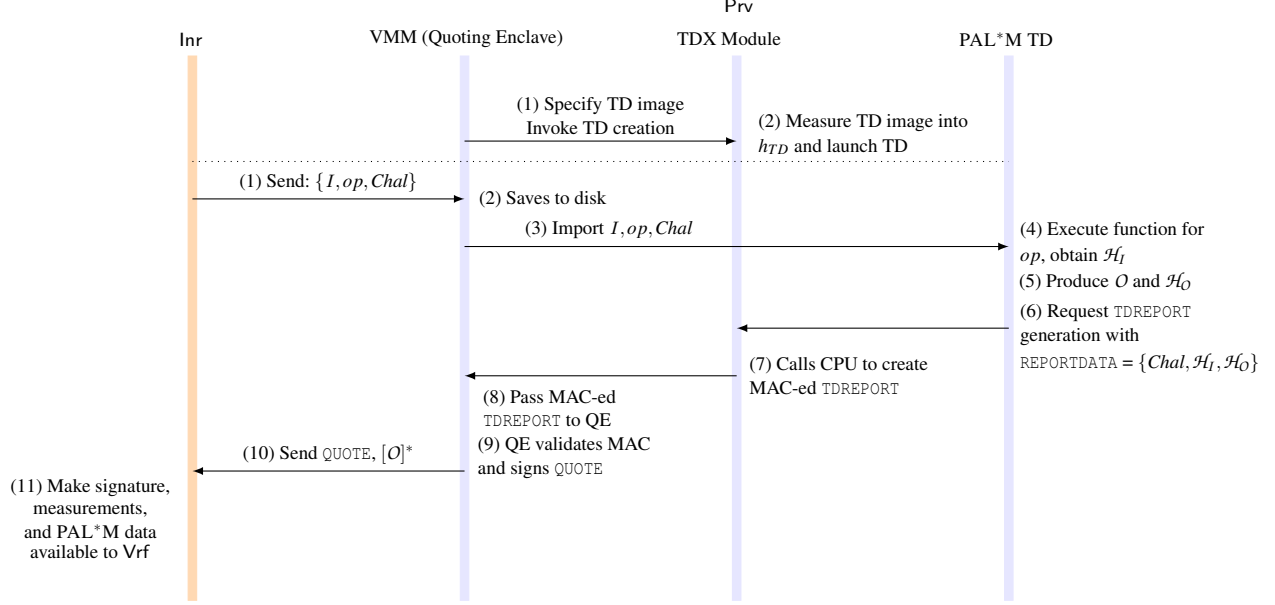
Prv

Inr

VMM (Quoting Enclave)

TDX Module

PAL$^*$M TD

(1) Specify TD image Invoke TD creation

(2) Measure TD image into $h_{TD}$ and launch TD

(1) Send: $\{I, op, Chal\}$

(2) Saves to disk

(3) Import $I, op, Chal$

(4) Execute function for $op$, obtain $\mathcal{H}_I$

(5) Produce $O$ and $\mathcal{H}_O$

(6) Request TDREPORT generation with REPORTDATA = $\{Chal, \mathcal{H}_I, \mathcal{H}_O\}$

(7) Calls CPU to create MAC-ed TDREPORT

(8) Pass MAC-ed TDREPORT to QE

(9) QE validates MAC and signs QUOTE

(10) Send QUOTE, $[O]^*$

(11) Make signature, measurements, and PAL$^*$M data available to Vrf